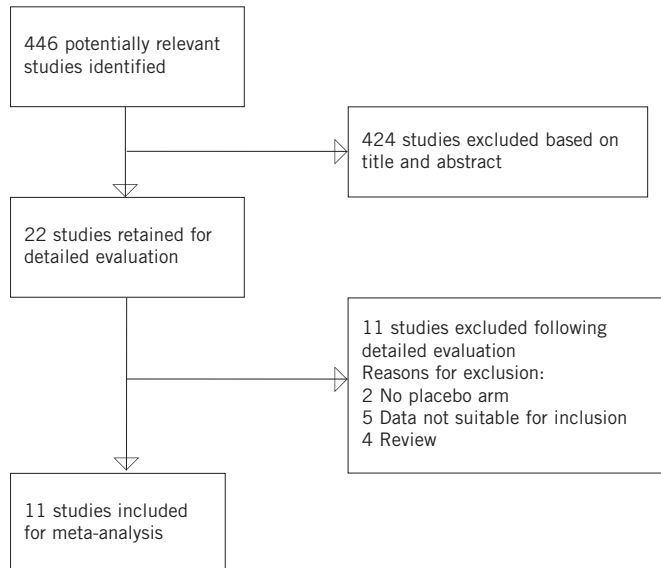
446 potentially relevant studies identified

424 studies excluded based on title and abstract

22 studies retained for detailed evaluation

11 studies excluded following detailed evaluation
Reasons for exclusion:
2 No placebo arm
5 Data not suitable for inclusion
4 Review

11 studies included for meta-analysis